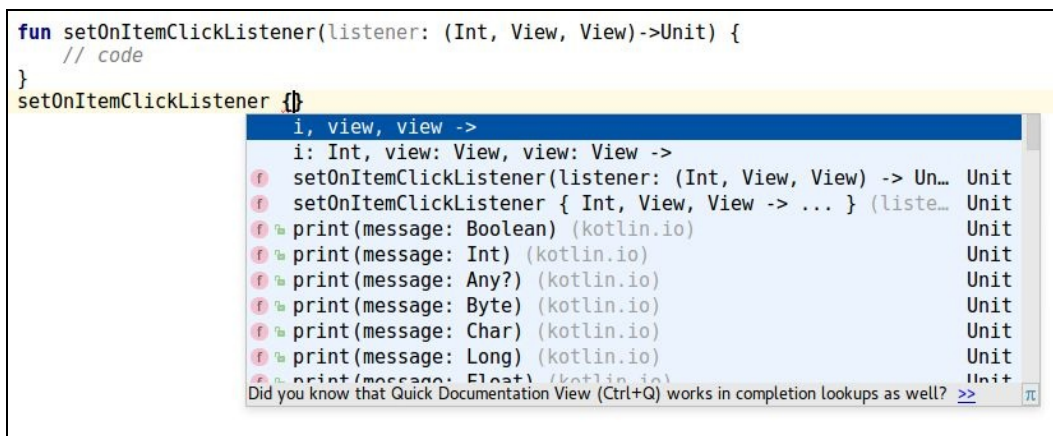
fun setOnItemClickListener(listener: (Int, View, View)->Unit) {
    // code
}
setOnItemClickListener {}

i, view, view ->
i: Int, view: View, view: View ->
f setOnItemClickListener(listener: (Int, View, View) -> Un… Unit
f setOnItemClickListener { Int, View, View -> ... } (liste… Unit
f print(message: Boolean) (kotlin.io) Unit
f print(message: Int) (kotlin.io) Unit
f print(message: Any?) (kotlin.io) Unit
f print(message: Byte) (kotlin.io) Unit
f print(message: Char) (kotlin.io) Unit
f print(message: Long) (kotlin.io) Unit
f print(message: Float) (kotlin.io) Unit
Did you know that Quick Documentation View (Ctrl+Q) works in completion lookups as well? >> π